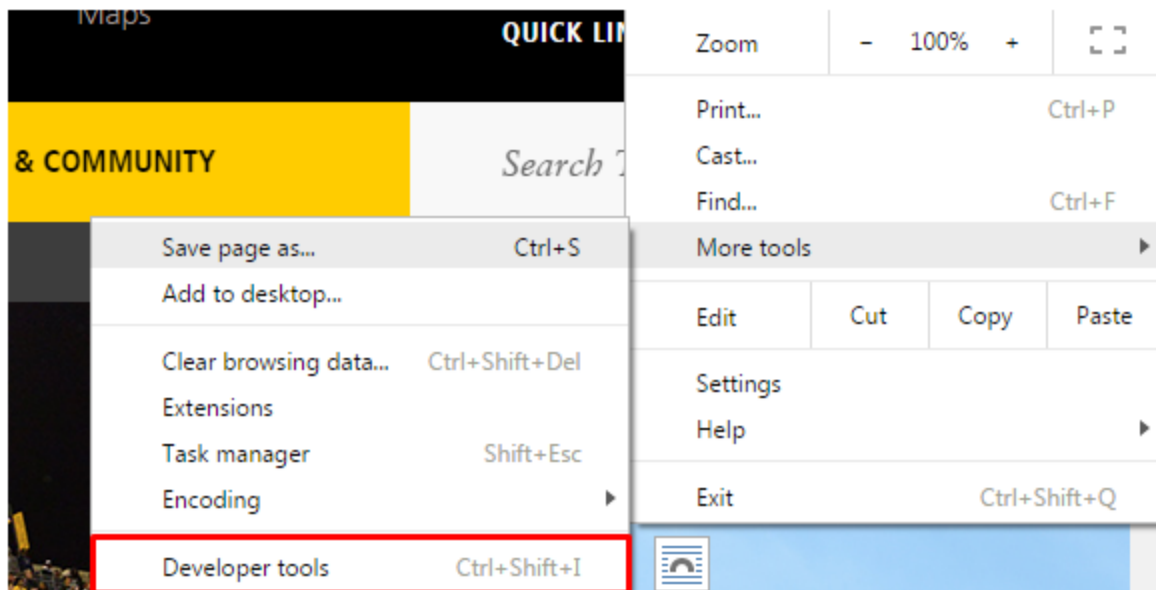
Maps

QUICK LI

& COMMUNITY

Search T

Zoom – 100% +

Print... Ctrl+P

Cast...

Find... Ctrl+F

More tools

Edit Cut Copy Paste

Settings

Help

Exit Ctrl+Shift+Q

Save page as... Ctrl+S

Add to desktop...

Clear browsing data... Ctrl+Shift+Del

Extensions

Task manager Shift+Esc

Encoding

Developer tools Ctrl+Shift+I